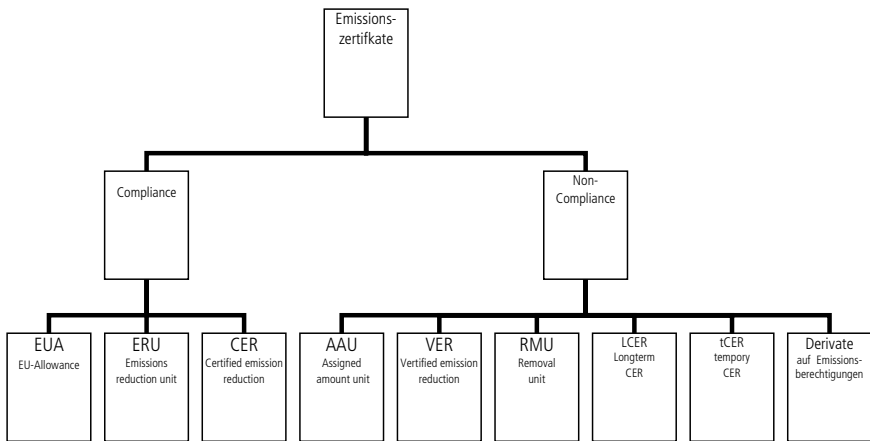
Emissionszertifkate

Compliance

Non-Compliance

EUA
EU-Allowance

ERU
Emissions reduction unit

CER
Certified emission reduction

AAU
Assigned amount unit

VER
Vertified emission reduction

RMU
Removal unit

LCER
Longterm CER

tCER
tempory CER

Derivate
auf Emissionsberechtigungen